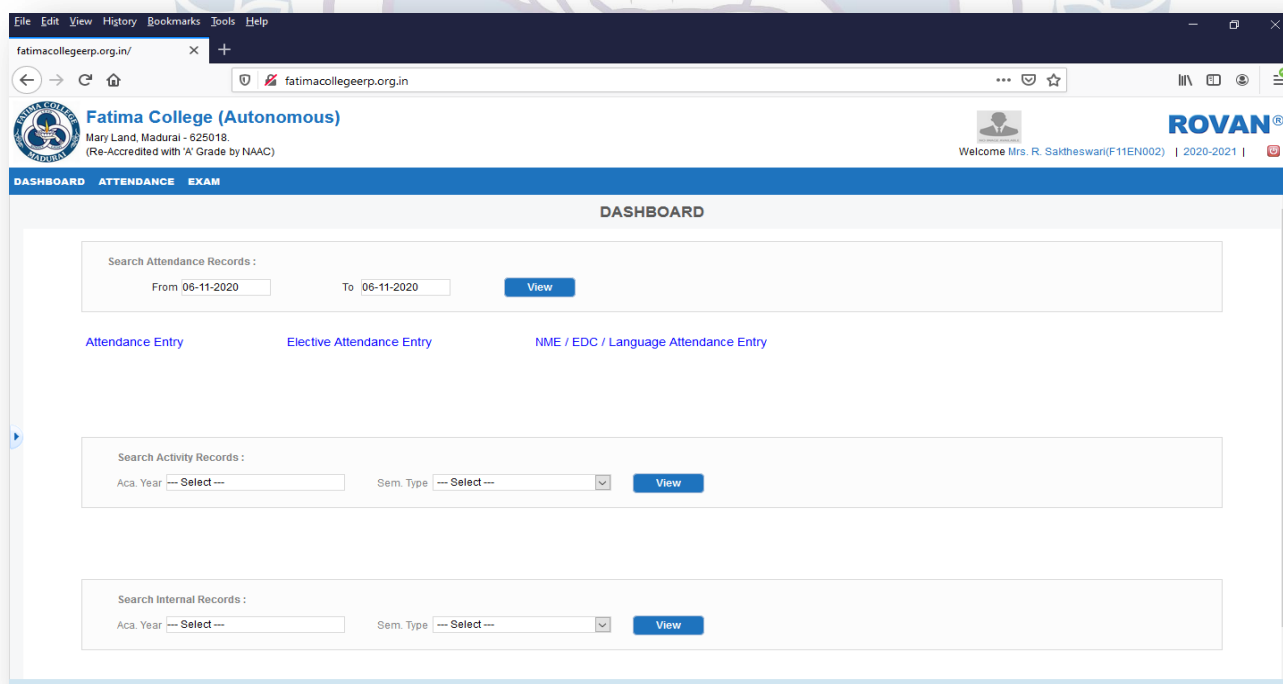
File Edit View History Bookmarks Tools Help

fatimacollegeerp.org.in/

fatimacollegeerp.org.in

FATIMA COLLEGE MADURAI

Fatima College (Autonomous)
Mary Land, Madurai - 625018.
(Re-Accredited with 'A' Grade by NAAC)

ROVAN®

Welcome Mrs. R. Saktheswari(F11EN002) | 2020-2021 |

DASHBOARD ATTENDANCE EXAM

DASHBOARD

Search Attendance Records :

From 06-11-2020 To 06-11-2020 View

Attendance Entry Elective Attendance Entry NME / EDC / Language Attendance Entry

Search Activity Records :

Aca. Year --- Select --- Sem. Type --- Select --- View

Search Internal Records :

Aca. Year --- Select --- Sem. Type --- Select --- View